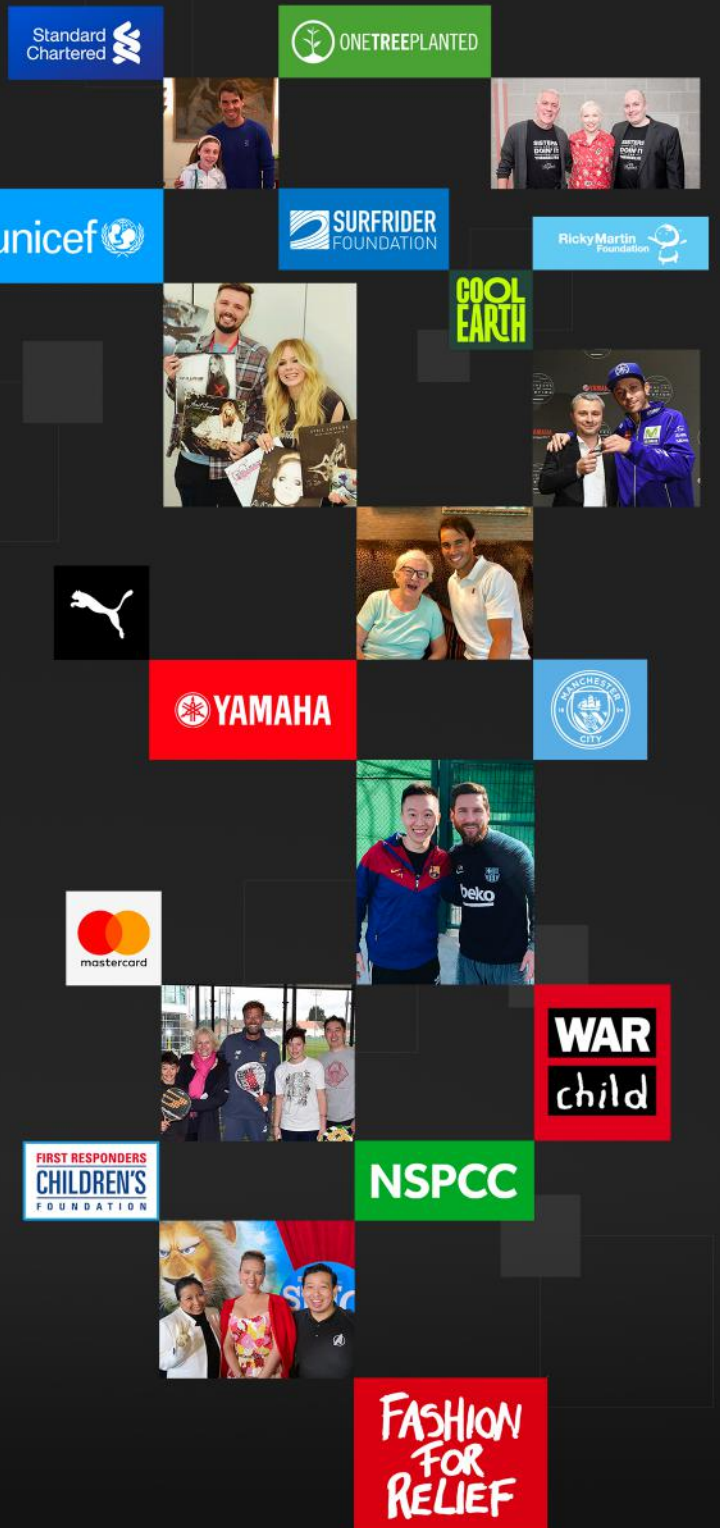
Standard Chartered

ONETREEPLANTED

unicef

SURFRIDER FOUNDATION

Ricky Martin Foundation

COOL EARTH

YAMAHA

MANCHESTER CITY

beko

mastercard

WAR child

FIRST RESPONDERS CHILDREN'S FOUNDATION

NSPCC

FASHION FOR RELIEF